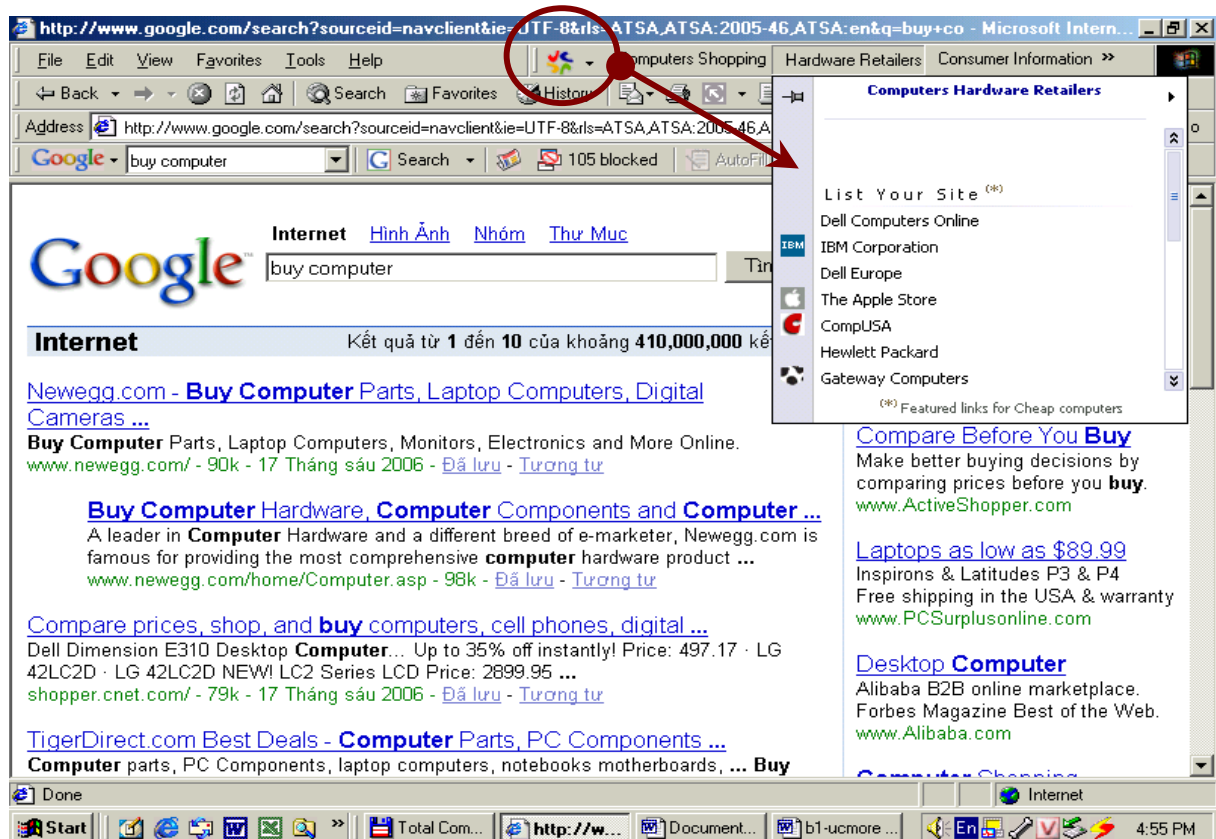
http://www.google.com/search?sourceid=navclient&ie=UTF-8&rls=ATSA,ATSA:2005-46,ATSA:en&q=buy+co - Microsoft Intern...

File Edit View Favorites Tools Help

omputers Shopping Hardware Retailers Consumer Information »

Back Search Favorites History

Address http://www.google.com/search?sourceid=navclient&ie=UTF-8&rls=ATSA,ATSA:2005-46,A

Google buy computer Search 105 blocked AutoFill

Computers Hardware Retailers

List Your Site (*)
Dell Computers Online
IBM Corporation
Dell Europe
The Apple Store
CompUSA
Hewlett Packard
Gateway Computers
(*) Featured links for Cheap computers

Internet Hình Ảnh Nhóm Thư Mục

buy computer Tìm

Internet Kết quả từ 1 đến 10 của khoảng 410,000,000 kế

Newegg.com - Buy Computer Parts, Laptop Computers, Digital Cameras ...
Buy Computer Parts, Laptop Computers, Monitors, Electronics and More Online.
www.newegg.com/ - 90k - 17 Tháng sáu 2006 - Đã lưu - Tương tự

Buy Computer Hardware, Computer Components and Computer ...
A leader in Computer Hardware and a different breed of e-marketer, Newegg.com is famous for providing the most comprehensive computer hardware product ...
www.newegg.com/home/Computer.asp - 98k - Đã lưu - Tương tự

Compare prices, shop, and buy computers, cell phones, digital ...
Dell Dimension E310 Desktop Computer... Up to 35% off instantly! Price: 497.17 · LG 42LC2D · LG 42LC2D NEW! LC2 Series LCD Price: 2899.95 ...
shopper.cnet.com/ - 79k - 17 Tháng sáu 2006 - Đã lưu - Tương tự

TigerDirect.com Best Deals - Computer Parts, PC Components ...
Computer parts, PC Components, laptop computers, notebooks motherboards, ... Buy

Compare Before You Buy
Make better buying decisions by comparing prices before you buy.
www.ActiveShopper.com

Laptops as low as $89.99
Inspirons & Latitudes P3 & P4
Free shipping in the USA & warranty
www.PCSurplusonline.com

Desktop Computer
Alibaba B2B online marketplace.
Forbes Magazine Best of the Web.
www.Alibaba.com

Computer Shopping

Done Internet

Start Total Com... http://w... Document... b1-ucmore ... En 4:55 PM